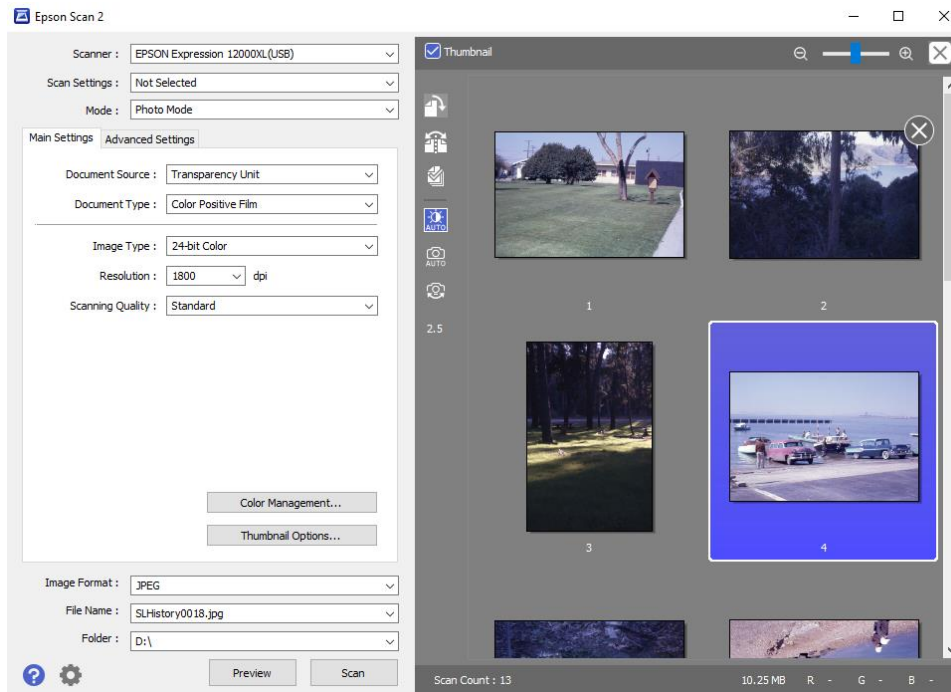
Epson Scan 2

Scanner : EPSON Expression 12000XL(USB)

Scan Settings : Not Selected

Mode : Photo Mode

Main Settings | Advanced Settings

Document Source : Transparency Unit

Document Type : Color Positive Film

Image Type : 24-bit Color

Resolution : 1800 dpi

Scanning Quality : Standard

Color Management...

Thumbnail Options...

Image Format : JPEG

File Name : SLHistory0018.jpg

Folder : D:\

Preview

Scan

Thumbnail

AUTO

AUTO

2.5

1

2

3

4

Scan Count : 13

10.25 MB R - G - B -